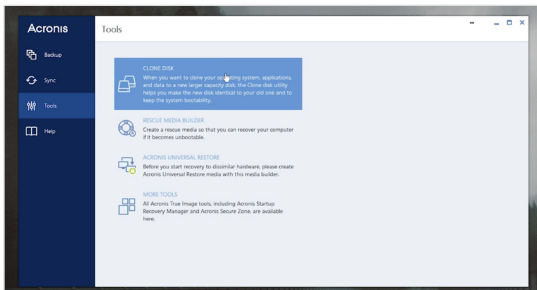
Acronis

Backup

Sync

Tools

Help

Tools

CLONE DISK
When you want to clone your operating system, applications, and data to a new larger capacity disk, the Clone disk utility helps you make the new disk identical to your old one and to keep the system bootability.

RESCUE MEDIA BUILDER
Create a rescue media so that you can recover your computer if it becomes unbootable.

ACRONIS UNIVERSAL RESTORE
Before you start recovery to dissimilar hardware, please create Acronis Universal Restore media with this media builder.

MORE TOOLS
All Acronis True Image tools, including Acronis Startup Recovery Manager and Acronis Secure Zone, are available here.